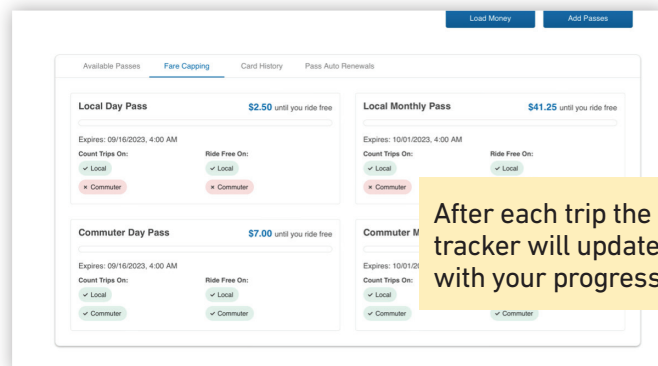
Load Money Add Passes

Available Passes Fare Capping Card History Pass Auto Renewals

Local Day Pass $2.50 until you ride free

Expires: 09/16/2023, 4:00 AM
Count Trips On: Ride Free On:
✓ Local ✓ Local
× Commuter × Commuter

Local Monthly Pass $41.25 until you ride free

Expires: 10/01/2023, 4:00 AM
Count Trips On: Ride Free On:
✓ Local ✓ Local
× Commuter

Commuter Day Pass $7.00 until you ride free

Expires: 09/16/2023, 4:00 AM
Count Trips On: Ride Free On:
✓ Local ✓ Local
✓ Commuter ✓ Commuter

Commuter M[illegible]

Expires: 10/01/20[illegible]
Count Trips On:
✓ Local
✓ Commuter ✓ Commuter

After each trip the tracker will update with your progress